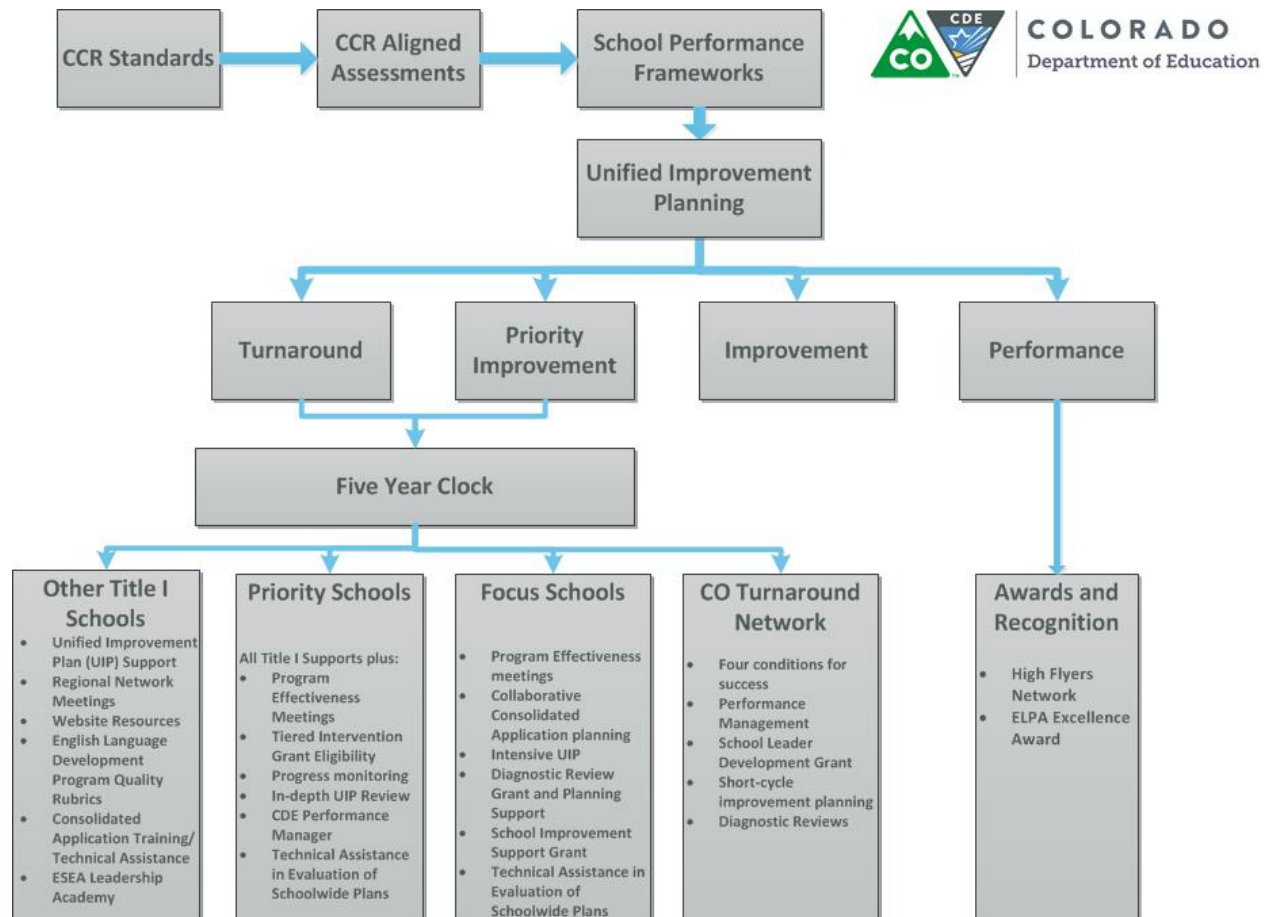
CCR Standards

CCR Aligned Assessments

School Performance Frameworks

CO CDE COLORADO Department of Education

Unified Improvement Planning

Turnaround

Priority Improvement

Improvement

Performance

Five Year Clock

Other Title I Schools
- Unified Improvement Plan (UIP) Support
- Regional Network Meetings
- Website Resources
- English Language Development Program Quality Rubrics
- Consolidated Application Training/ Technical Assistance
- ESEA Leadership Academy

Priority Schools
All Title I Supports plus:
- Program Effectiveness Meetings
- Tiered Intervention Grant Eligibility
- Progress monitoring
- In-depth UIP Review
- CDE Performance Manager
- Technical Assistance in Evaluation of Schoolwide Plans

Focus Schools
- Program Effectiveness meetings
- Collaborative Consolidated Application planning
- Intensive UIP
- Diagnostic Review Grant and Planning Support
- School Improvement Support Grant
- Technical Assistance in Evaluation of Schoolwide Plans

CO Turnaround Network
- Four conditions for success
- Performance Management
- School Leader Development Grant
- Short-cycle improvement planning
- Diagnostic Reviews

Awards and Recognition
- High Flyers Network
- ELPA Excellence Award